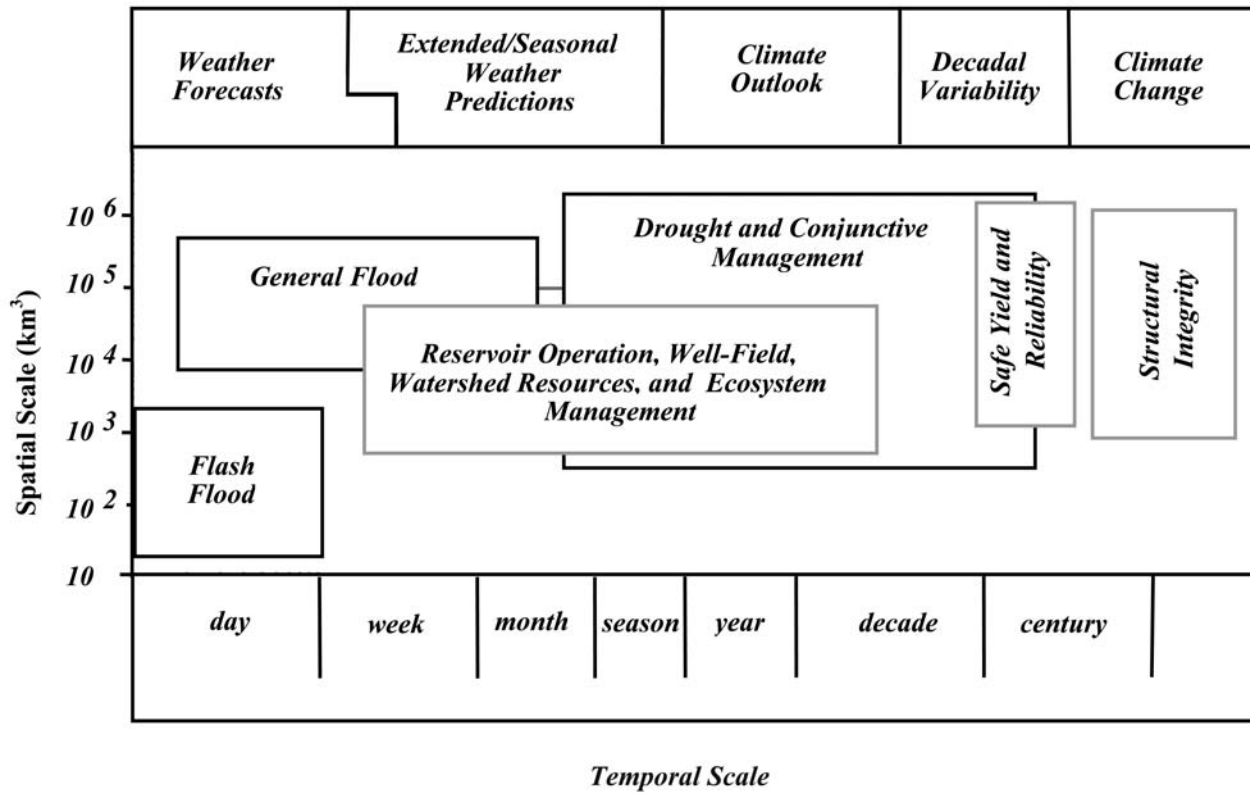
Weather Forecasts

Extended/Seasonal Weather Predictions

Climate Outlook

Decadal Variability

Climate Change

Spatial Scale (km$^3$)

$10^6$

$10^5$

$10^4$

$10^3$

$10^2$

10

Drought and Conjunctive Management

General Flood

Reservoir Operation, Well-Field, Watershed Resources, and Ecosystem Management

Safe Yield and Reliability

Structural Integrity

Flash Flood

day

week

month

season

year

decade

century

Temporal Scale